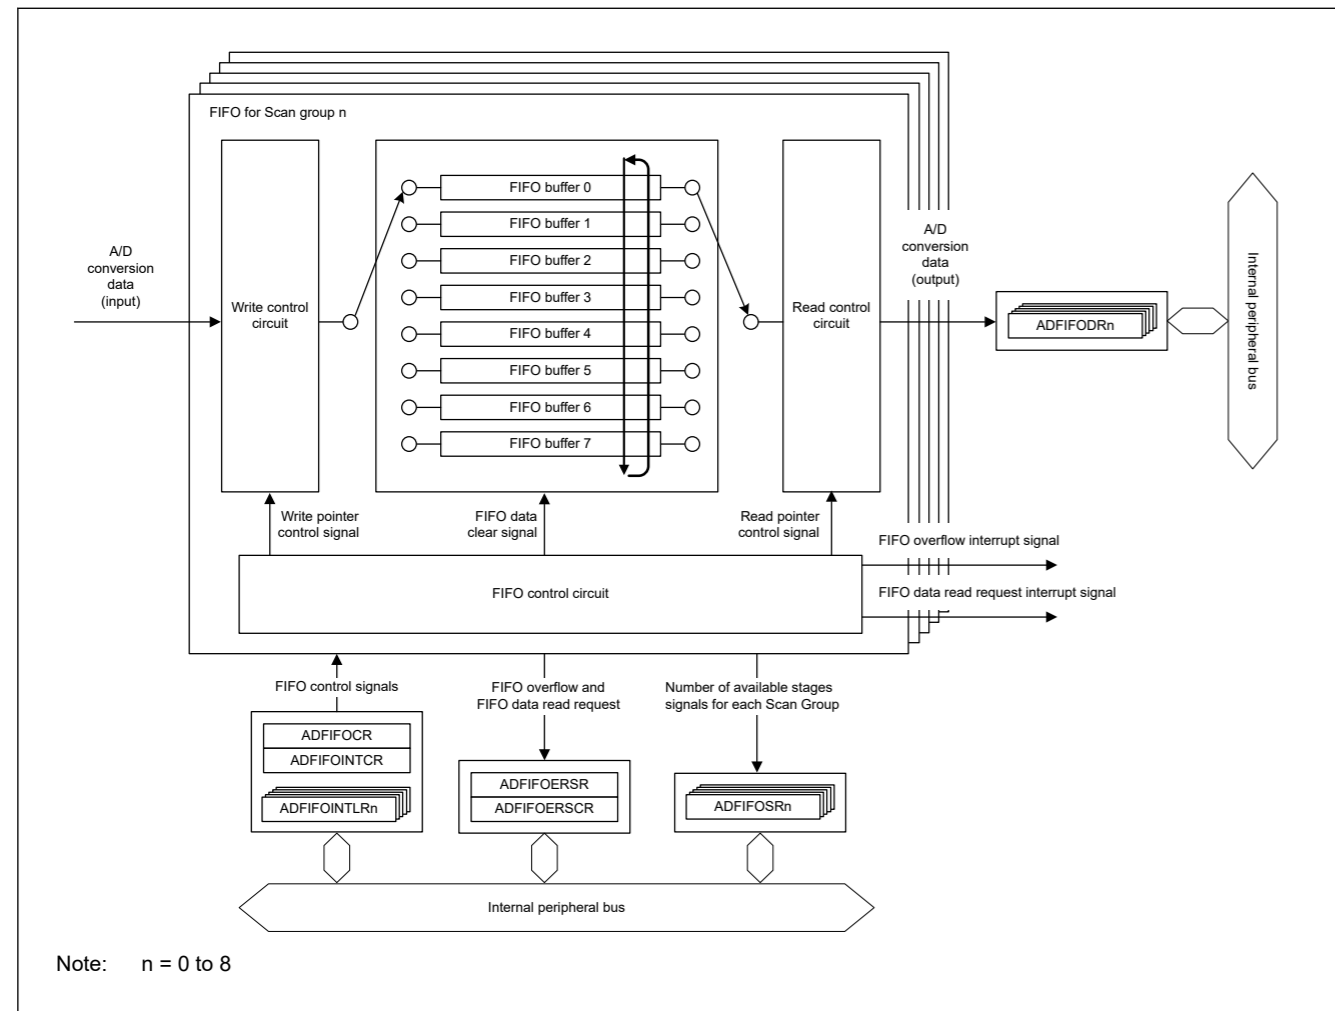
FIFO for Scan group n

A/D conversion data (input)

Write control circuit

FIFO buffer 0
FIFO buffer 1
FIFO buffer 2
FIFO buffer 3
FIFO buffer 4
FIFO buffer 5
FIFO buffer 6
FIFO buffer 7

Read control circuit

A/D conversion data (output)

ADFIFODRn

Internal peripheral bus

Write pointer control signal

FIFO data clear signal

Read pointer control signal

FIFO overflow interrupt signal

FIFO control circuit

FIFO data read request interrupt signal

FIFO control signals

FIFO overflow and FIFO data read request

Number of available stages signals for each Scan Group

ADFIFOCR
ADFIFOINTCR
ADFIFOINTLRn

ADFIFOERSR
ADFIFOERSCR

ADFIFOSRn

Internal peripheral bus

Note: n = 0 to 8